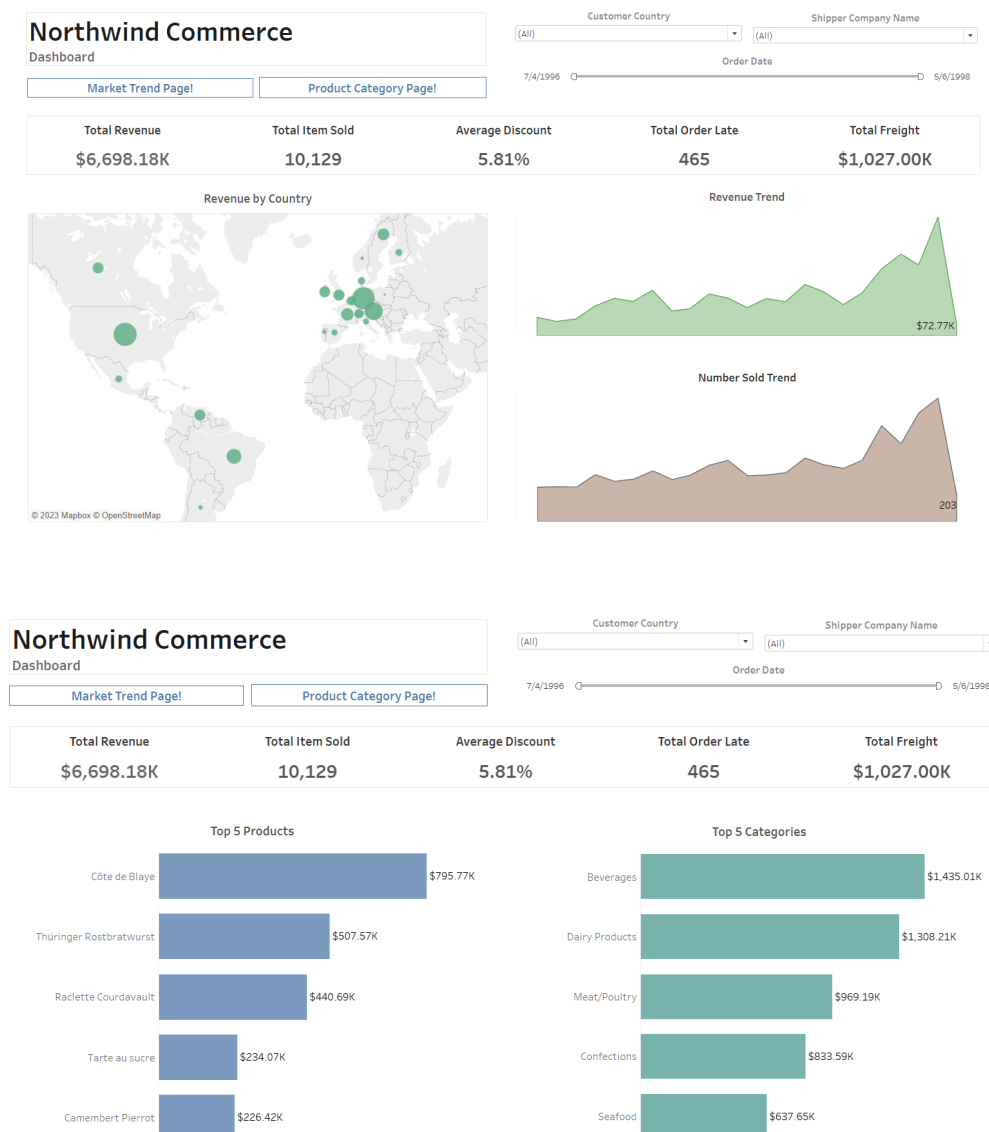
Northwind Commerce
Dashboard

Market Trend Page!
Product Category Page!

Customer Country
(All)
Shipper Company Name
(All)
Order Date
7/4/1996
5/6/1998

| Total Revenue | Total Item Sold | Average Discount | Total Order Late | Total Freight |
|---|---|---|---|---|
| $6,698.18K | 10,129 | 5.81% | 465 | $1,027.00K |

Revenue by Country
© 2023 Mapbox © OpenStreetMap

Revenue Trend
$72.77K

Number Sold Trend
203

Northwind Commerce
Dashboard

Market Trend Page!
Product Category Page!

Customer Country
(All)
Shipper Company Name
(All)
Order Date
7/4/1996
5/6/1998

| Total Revenue | Total Item Sold | Average Discount | Total Order Late | Total Freight |
|---|---|---|---|---|
| $6,698.18K | 10,129 | 5.81% | 465 | $1,027.00K |

Top 5 Products
Côte de Blaye $795.77K
Thüringer Rostbratwurst $507.57K
Raclette Courdavault $440.69K
Tarte au sucre $234.07K
Camembert Pierrot $226.42K

Top 5 Categories
Beverages $1,435.01K
Dairy Products $1,308.21K
Meat/Poultry $969.19K
Confections $833.59K
Seafood $637.65K